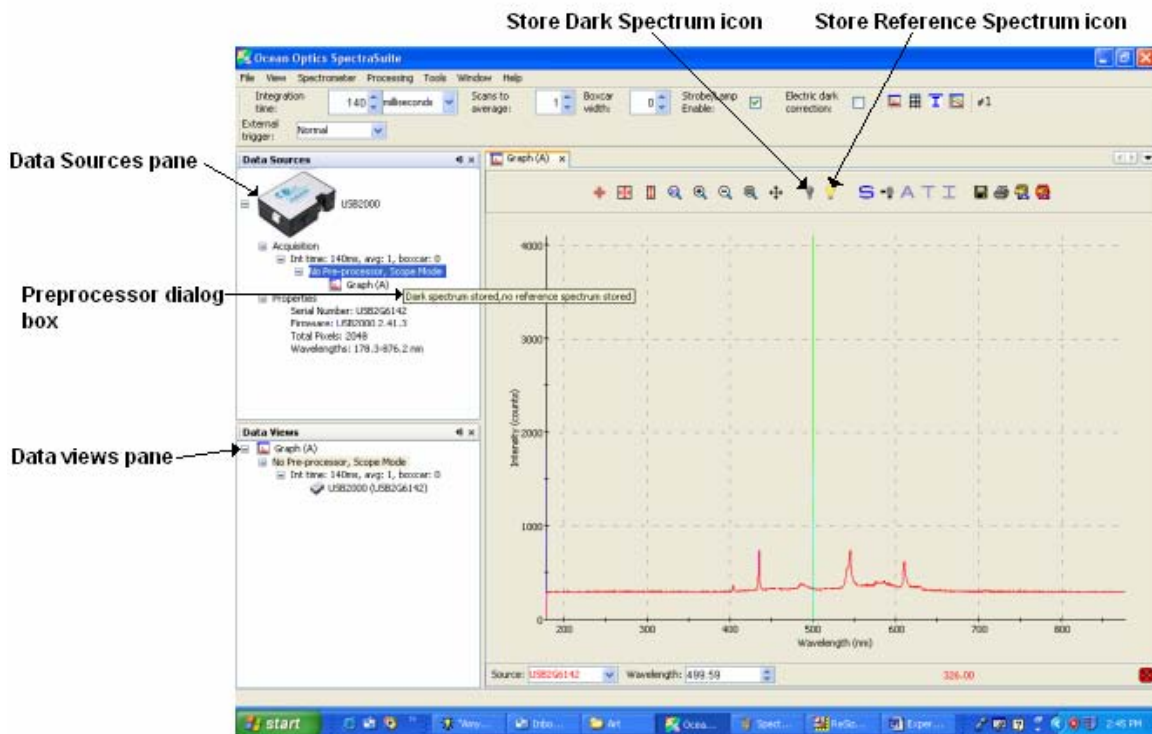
Store Dark Spectrum icon

Store Reference Spectrum icon

Ocean Optics SpectraSuite

File View Spectrometer Processing Tools Window Help

Integration time: 140 milliseconds

Scans to average: 1

Boxcar width: 0

Strobe/Lamp Enable:

Electric dark correction:

#1

External trigger: Normal

Data Sources pane

Data Sources

USB2000

Acquisition

Int time: 140ms, avg: 1, boxcar: 0

No Pre-processor, Scope Mode

Graph (A)

Preprocessor dialog box

Dark spectrum stored,no reference spectrum stored

Properties

Serial Number: USB2G6142

Firmware: USB2000 2.41.3

Total Pixels: 2048

Wavelengths: 178.3-876.2 nm

Data views pane

Data Views

Graph (A)

No Pre-processor, Scope Mode

Int time: 140ms, avg: 1, boxcar: 0

USB2000 (USB2G6142)

Graph (A)

4000

3000

2000

1000

0

Intensity (counts)

200 300 400 500 600 700 800

Wavelength (nm)

Source: USB2G6142

Wavelength: 499.59

326.00

start

2:45 PM